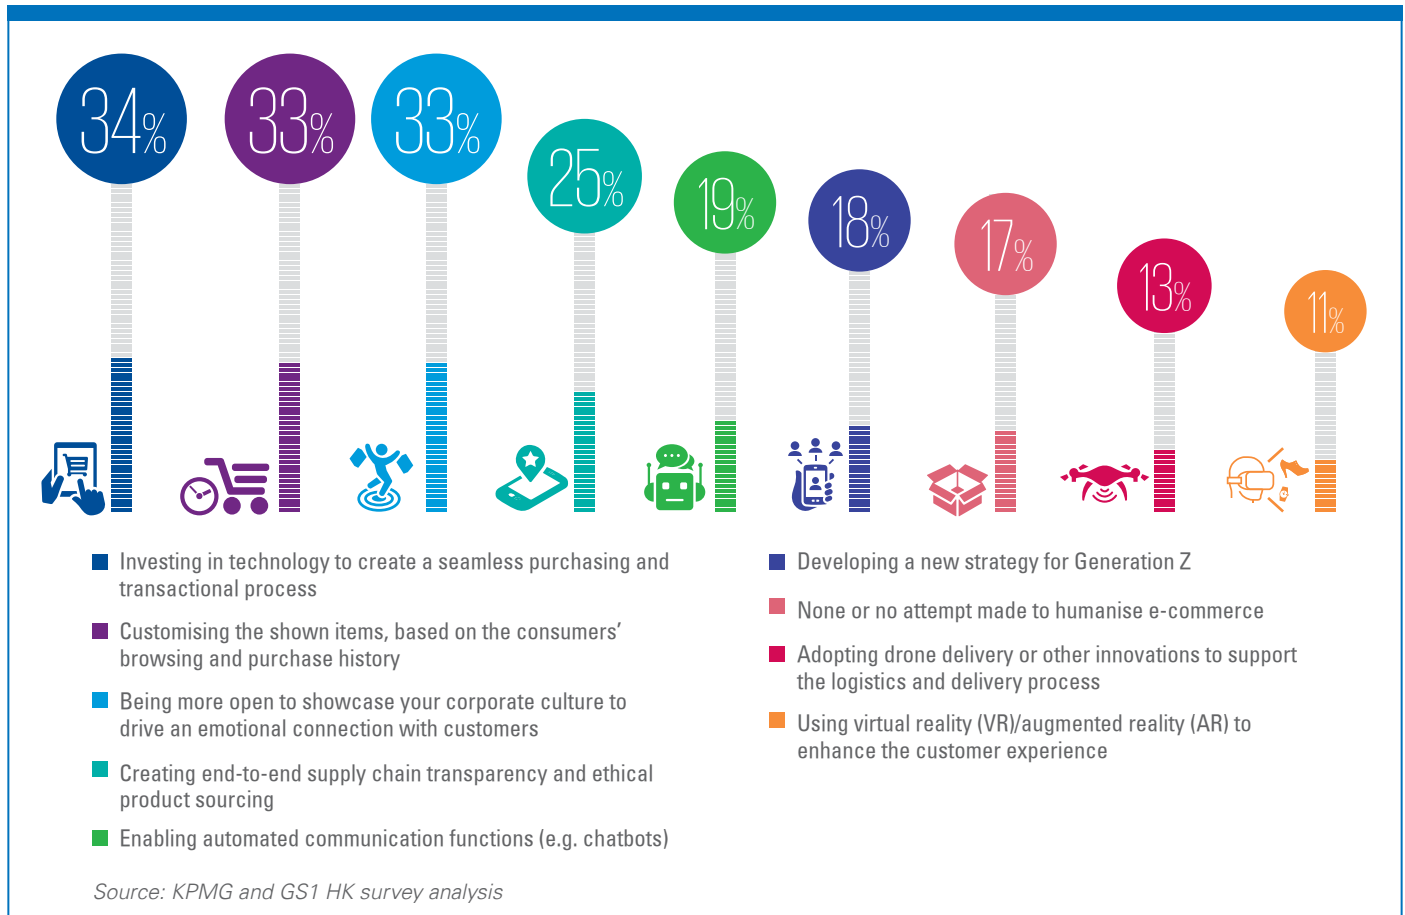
34%

33%

33%

25%

19%

18%

17%

13%

11%

Investing in technology to create a seamless purchasing and transactional process

Customising the shown items, based on the consumers' browsing and purchase history

Being more open to showcase your corporate culture to drive an emotional connection with customers

Creating end-to-end supply chain transparency and ethical product sourcing

Enabling automated communication functions (e.g. chatbots)

Developing a new strategy for Generation Z

None or no attempt made to humanise e-commerce

Adopting drone delivery or other innovations to support the logistics and delivery process

Using virtual reality (VR)/augmented reality (AR) to enhance the customer experience

Source: KPMG and GS1 HK survey analysis